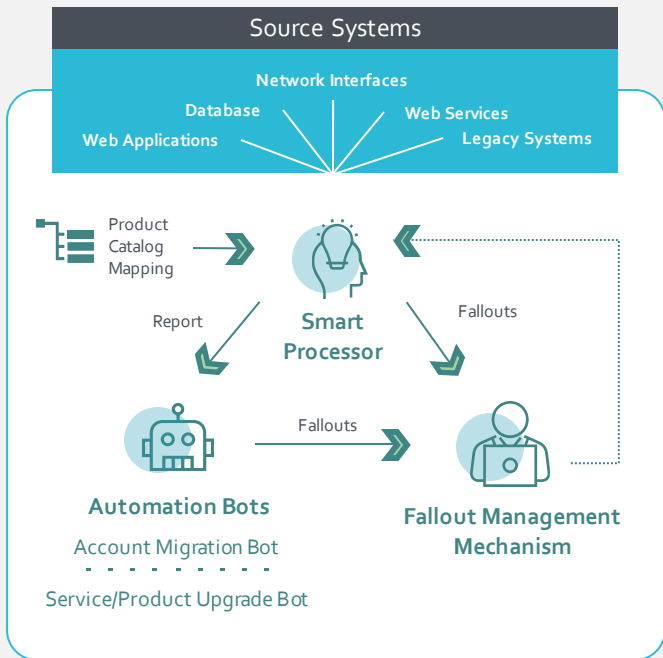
Source Systems

Network Interfaces

Database

Web Services

Web Applications

Legacy Systems

Product Catalog Mapping

Smart Processor

Report

Fallouts

Fallouts

Automation Bots

Account Migration Bot

Service/Product Upgrade Bot

Fallout Management Mechanism